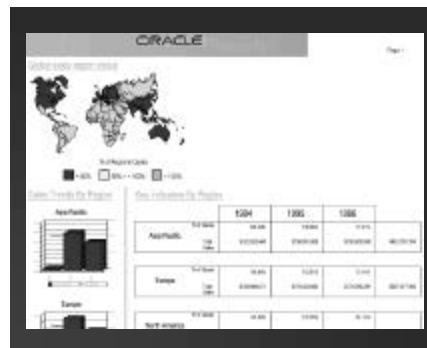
ORACLE

Page 1

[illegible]

% of Regional Sales

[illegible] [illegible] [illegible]

Sales Trends By Region

Asia Pacific

Europe

Key Indicators By Region

| | | 1994 | 1995 | 1996 | |
|---|---|---|---|---|---|
| Asia Pacific | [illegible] | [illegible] | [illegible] | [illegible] | |
| | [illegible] | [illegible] | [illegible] | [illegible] | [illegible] |
| Europe | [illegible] | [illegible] | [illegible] | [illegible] | |
| | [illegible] | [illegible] | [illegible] | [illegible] | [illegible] |
| North America | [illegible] | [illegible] | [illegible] | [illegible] | |